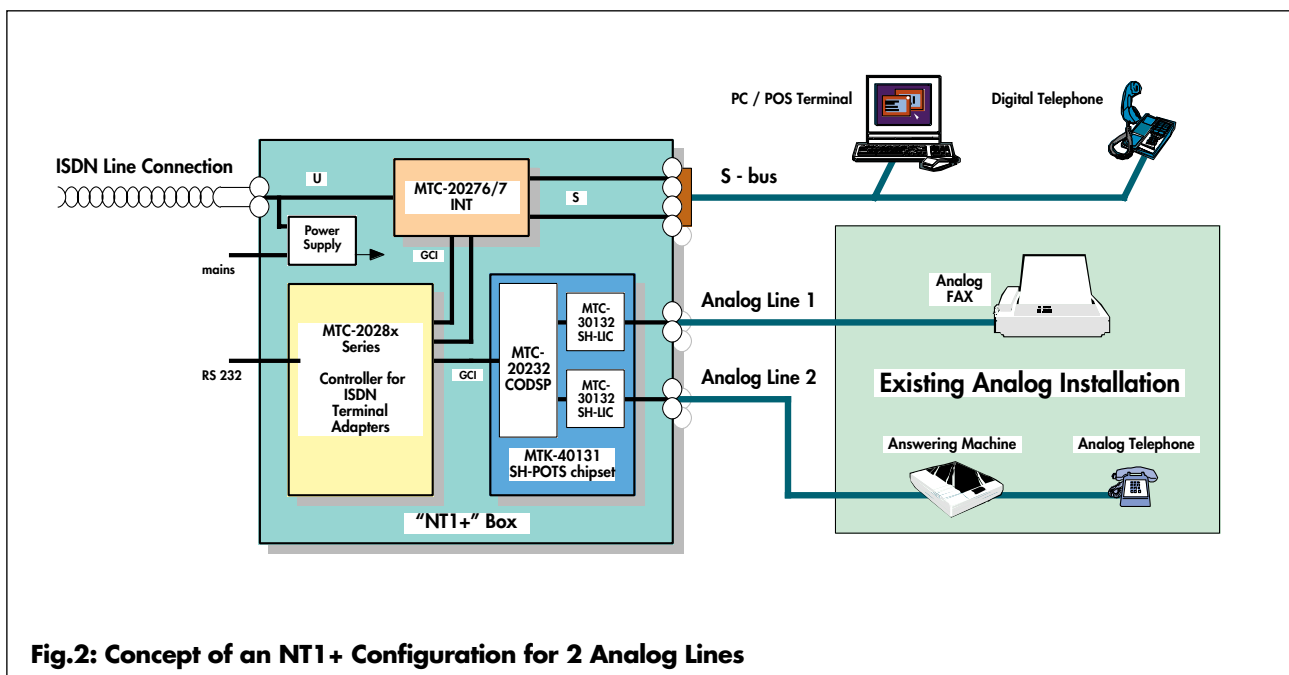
PC / POS Terminal

Digital Telephone

ISDN Line Connection

U

MTC-20276/7 INT

S

S - bus

Power Supply

mains

GCI

MTC-2028x Series

Controller for ISDN Terminal Adapters

RS 232

GCI

MTC-20232 CODSP

MTC-30132 SH-LIC

MTC-30132 SH-LIC

MTK-40131 SH-POTS chipset

"NT1+" Box

Analog Line 1

Analog Line 2

Analog FAX

Existing Analog Installation

Answering Machine

Analog Telephone

Fig.2: Concept of an NT1+ Configuration for 2 Analog Lines